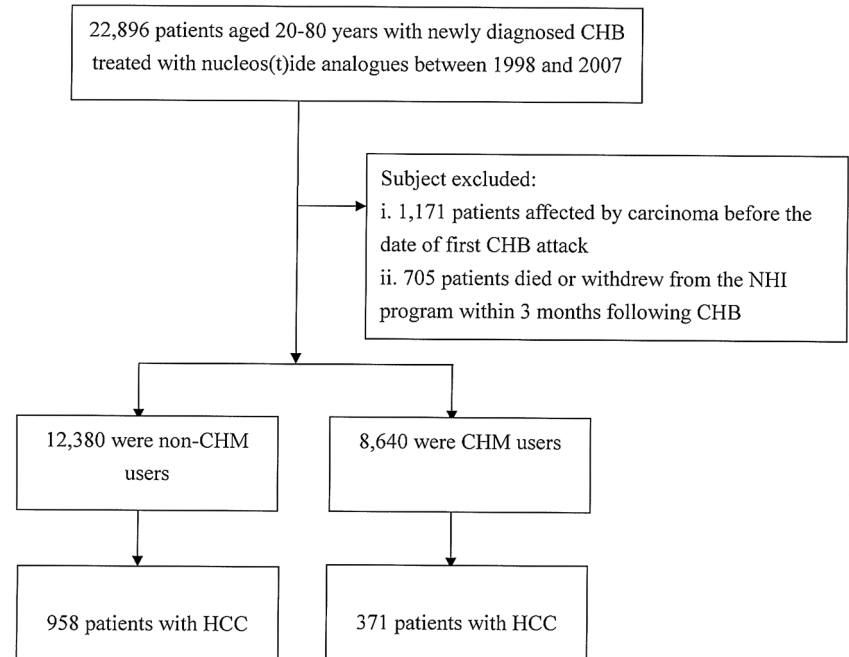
22,896 patients aged 20-80 years with newly diagnosed CHB treated with nucleos(t)ide analogues between 1998 and 2007

Subject excluded:
i. 1,171 patients affected by carcinoma before the date of first CHB attack
ii. 705 patients died or withdrew from the NHI program within 3 months following CHB

12,380 were non-CHM users

8,640 were CHM users

958 patients with HCC

371 patients with HCC